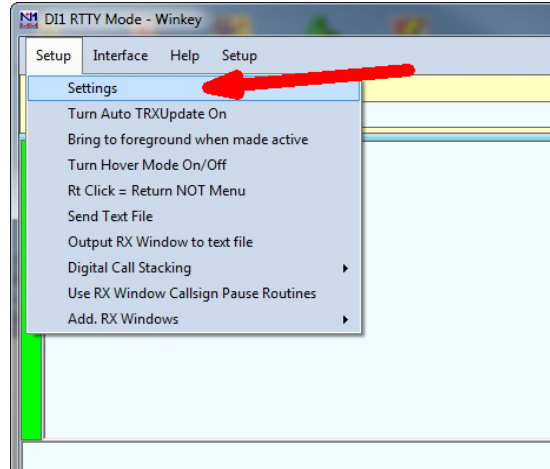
DI1 RTTY Mode - Winkey

Setup Interface Help Setup

Settings
Turn Auto TRXUpdate On
Bring to foreground when made active
Turn Hover Mode On/Off
Rt Click = Return NOT Menu
Send Text File
Output RX Window to text file
Digital Call Stacking
Use RX Window Callsign Pause Routines
Add. RX Windows